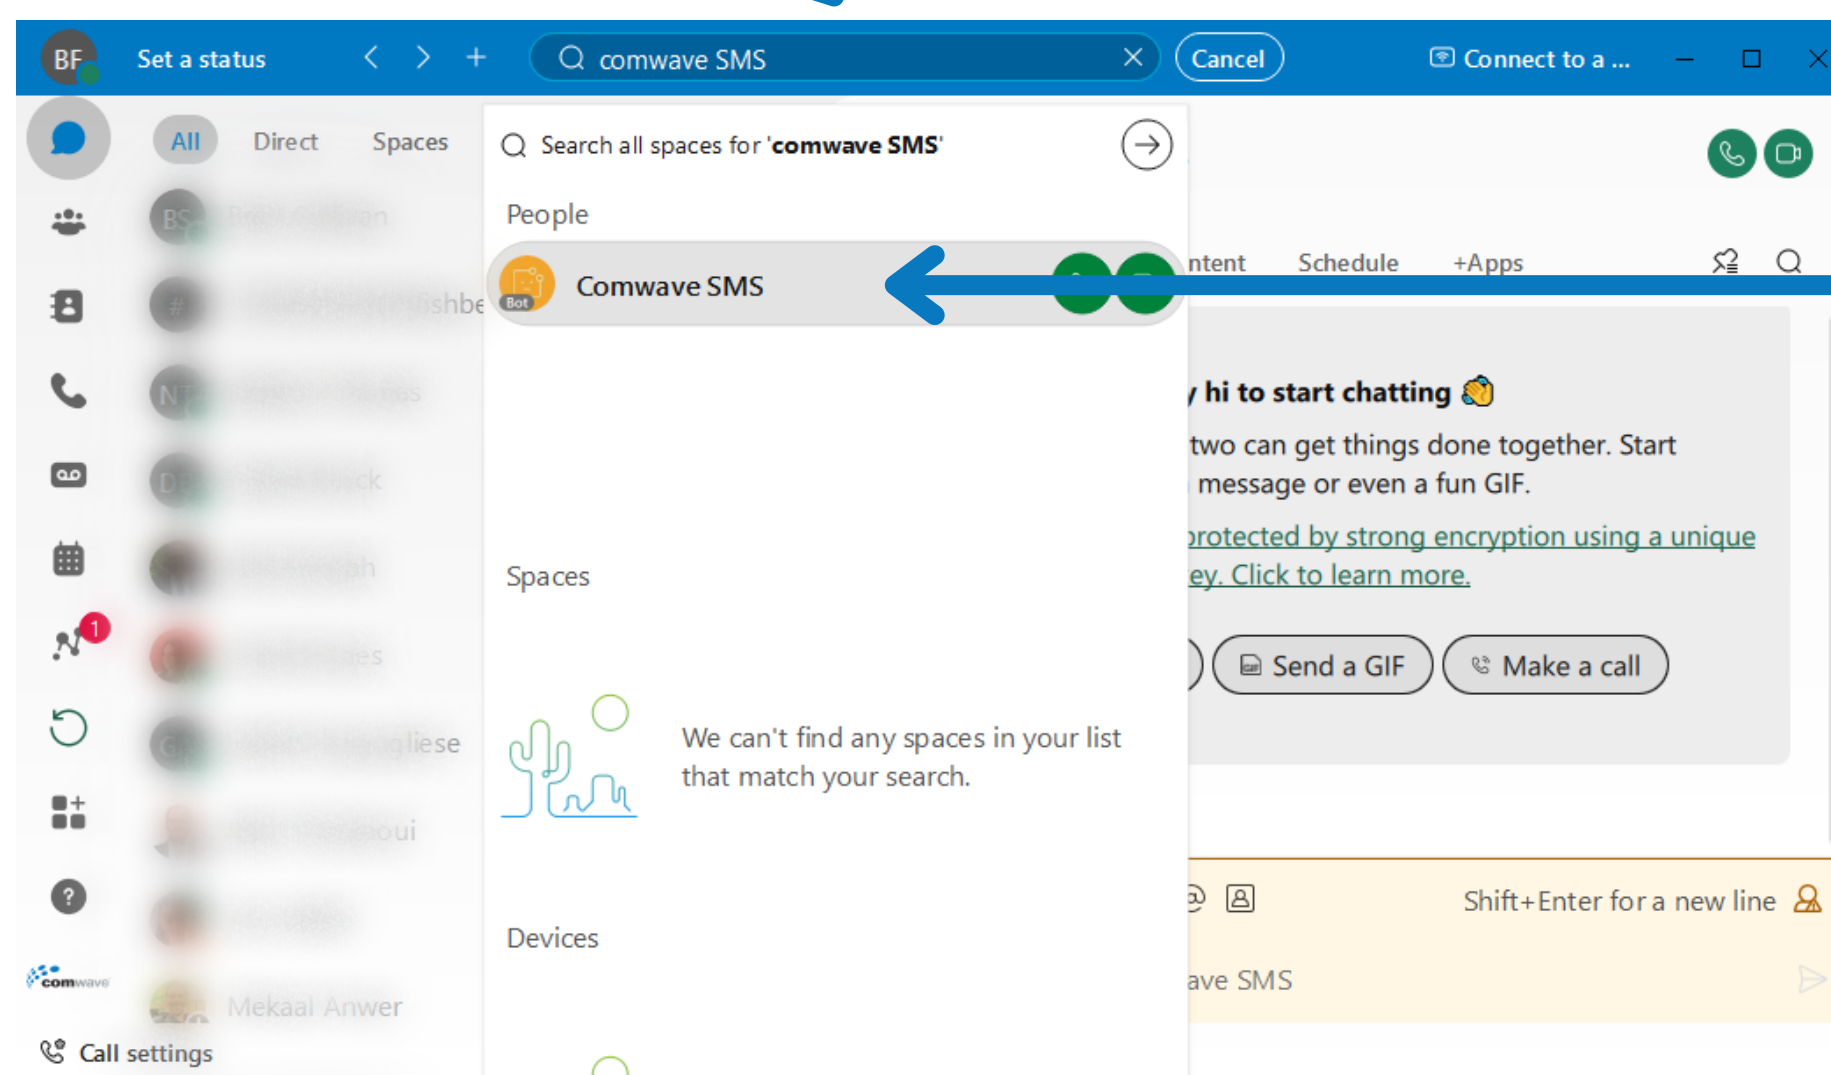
BF Set a status

comwave SMS

Cancel

Connect to a ...

All Direct Spaces

Search all spaces for 'comwave SMS'

People

Bot

Comwave SMS

ntent Schedule +Apps

y hi to start chatting

two can get things done together. Start message or even a fun GIF.

protected by strong encryption using a unique ey. Click to learn more.

Send a GIF

Make a call

Spaces

We can't find any spaces in your list that match your search.

Devices

Shift+Enter for a new line

ave SMS

1

comwave

Mekaal Anwer

Call settings